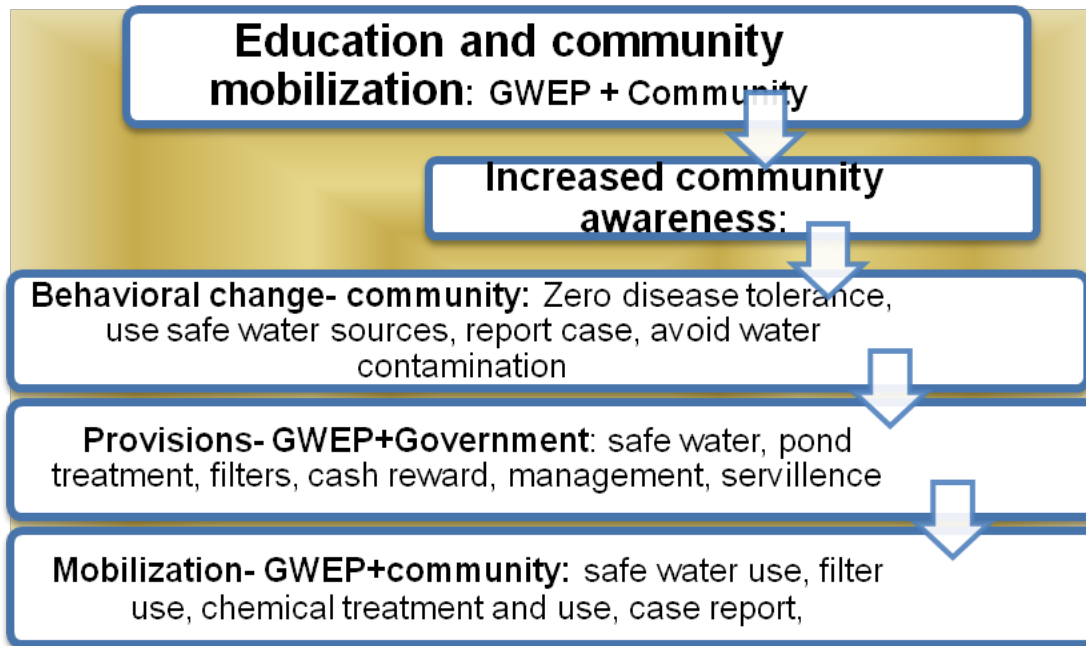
Education and community mobilization: GWEP + Community

Increased community awareness:

Behavioral change- community: Zero disease tolerance, use safe water sources, report case, avoid water contamination

Provisions- GWEP+Government: safe water, pond treatment, filters, cash reward, management, servillence

Mobilization- GWEP+community: safe water use, filter use, chemical treatment and use, case report,